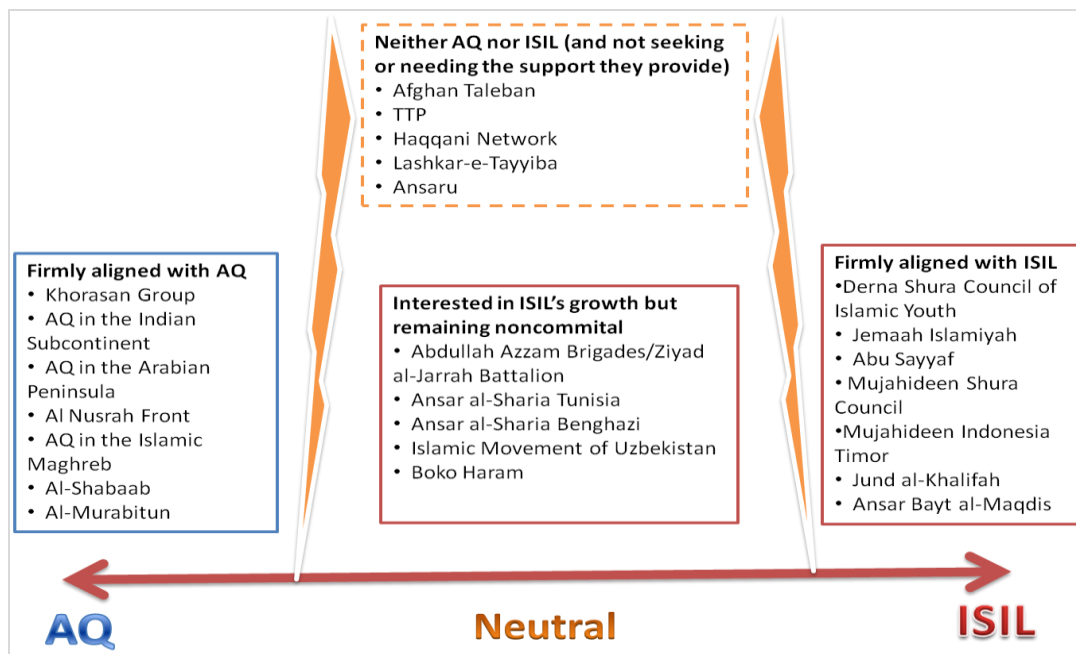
Neither AQ nor ISIL (and not seeking or needing the support they provide)
• Afghan Taleban
• TTP
• Haqqani Network
• Lashkar-e-Tayyiba
• Ansaru

Firmly aligned with AQ
• Khorasan Group
• AQ in the Indian Subcontinent
• AQ in the Arabian Peninsula
• Al Nusrah Front
• AQ in the Islamic Maghreb
• Al-Shabaab
• Al-Murabitun

Interested in ISIL's growth but remaining noncommital
• Abdullah Azzam Brigades/Ziyad al-Jarrah Battalion
• Ansar al-Sharia Tunisia
• Ansar al-Sharia Benghazi
• Islamic Movement of Uzbekistan
• Boko Haram

Firmly aligned with ISIL
•Derna Shura Council of Islamic Youth
• Jemaah Islamiyah
• Abu Sayyaf
• Mujahideen Shura Council
•Mujahideen Indonesia Timor
• Jund al-Khalifah
• Ansar Bayt al-Maqdis

AQ

Neutral

ISIL